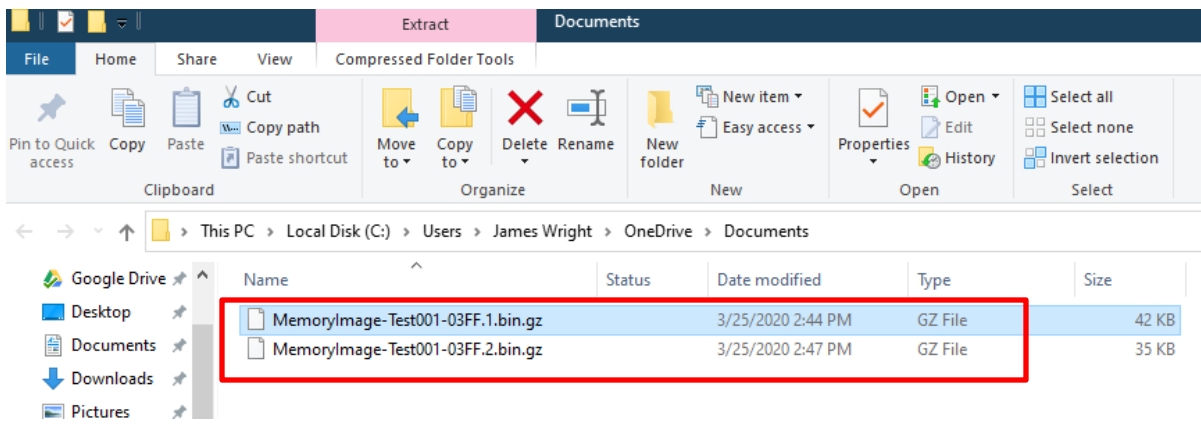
Extract
Documents
File
Home
Share
View
Compressed Folder Tools
Pin to Quick access
Copy
Paste
Cut
Copy path
Paste shortcut
Clipboard
Move to
Copy to
Delete
Rename
Organize
New folder
New item
Easy access
New
Properties
Open
Edit
History
Open
Select all
Select none
Invert selection
Select
This PC > Local Disk (C:) > Users > James Wright > OneDrive > Documents
Google Drive
Desktop
Documents
Downloads
Pictures

| Name | Status | Date modified | Type | Size |
|---|---|---|---|---|
| MemoryImage-Test001-03FF.1.bin.gz | | 3/25/2020 2:44 PM | GZ File | 42 KB |
| MemoryImage-Test001-03FF.2.bin.gz | | 3/25/2020 2:47 PM | GZ File | 35 KB |